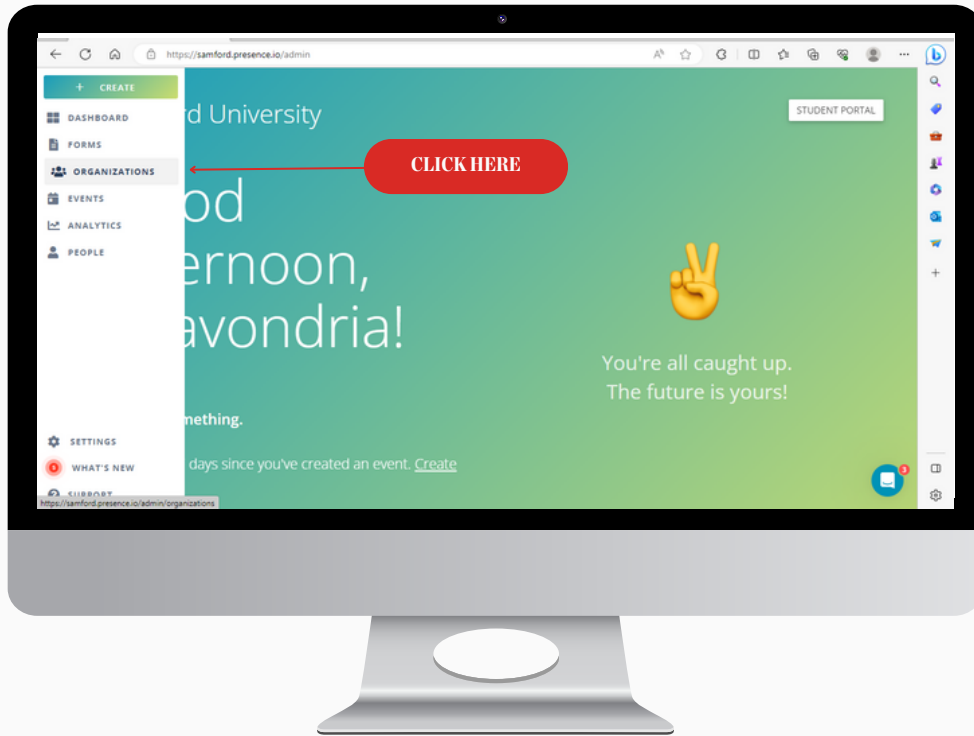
https://samford.presence.io/admin

+ CREATE
DASHBOARD
FORMS
ORGANIZATIONS
EVENTS
ANALYTICS
PEOPLE

rd University

STUDENT PORTAL

CLICK HERE

od
ernoon,
avondria!

mething.

days since you've created an event. Create

You're all caught up.
The future is yours!

SETTINGS
0 WHAT'S NEW
SUPPORT
https://samford.presence.io/admin/organizations

3